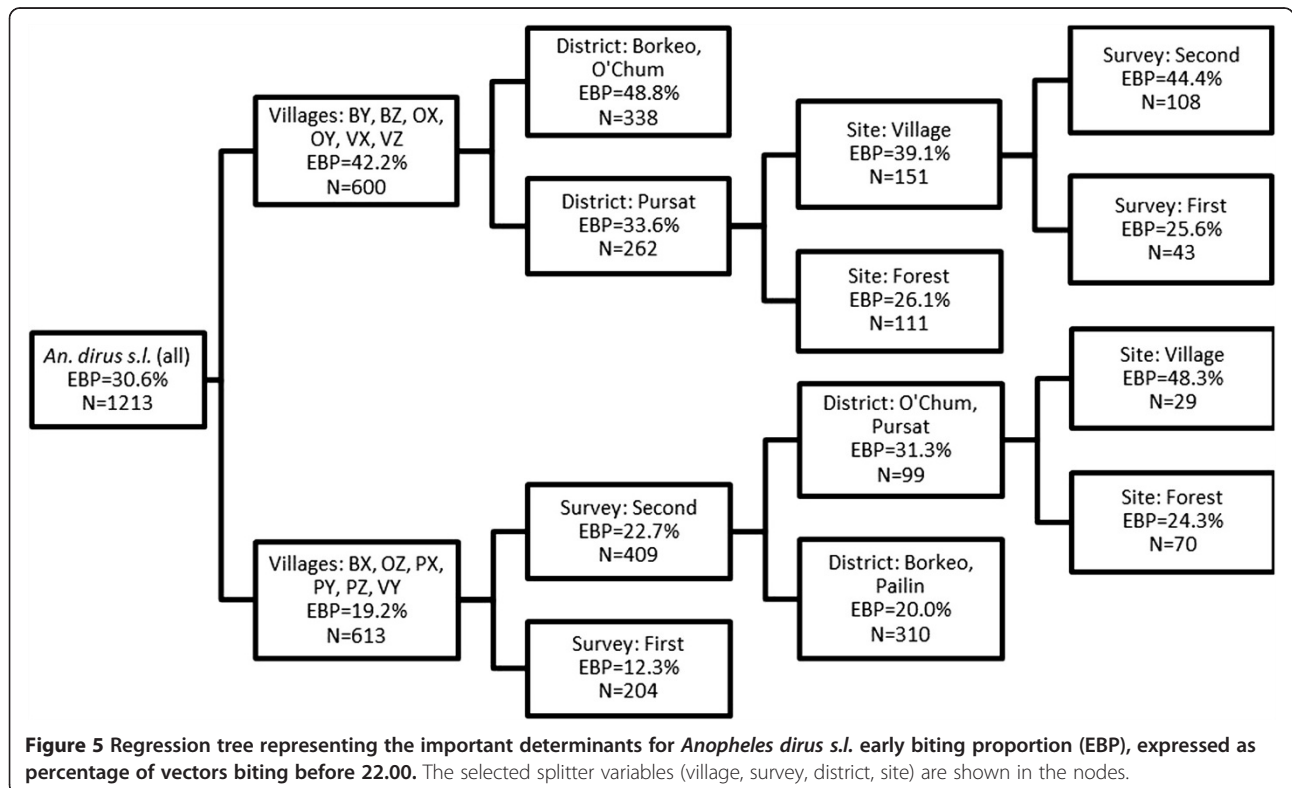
An. dirus s.l. (all)
EBP=30.6%
N=1213

Villages: BY, BZ, OX, OY, VX, VZ
EBP=42.2%
N=600

District: Borkeo, O'Chum
EBP=48.8%
N=338

District: Pursat
EBP=33.6%
N=262

Site: Village
EBP=39.1%
N=151

Survey: Second
EBP=44.4%
N=108

Survey: First
EBP=25.6%
N=43

Site: Forest
EBP=26.1%
N=111

Villages: BX, OZ, PX, PY, PZ, VY
EBP=19.2%
N=613

Survey: Second
EBP=22.7%
N=409

District: O'Chum, Pursat
EBP=31.3%
N=99

Site: Village
EBP=48.3%
N=29

Site: Forest
EBP=24.3%
N=70

District: Borkeo, Pailin
EBP=20.0%
N=310

Survey: First
EBP=12.3%
N=204

**Figure 5 Regression tree representing the important determinants for *Anopheles dirus s.l.* early biting proportion (EBP), expressed as percentage of vectors biting before 22.00.** The selected splitter variables (village, survey, district, site) are shown in the nodes.